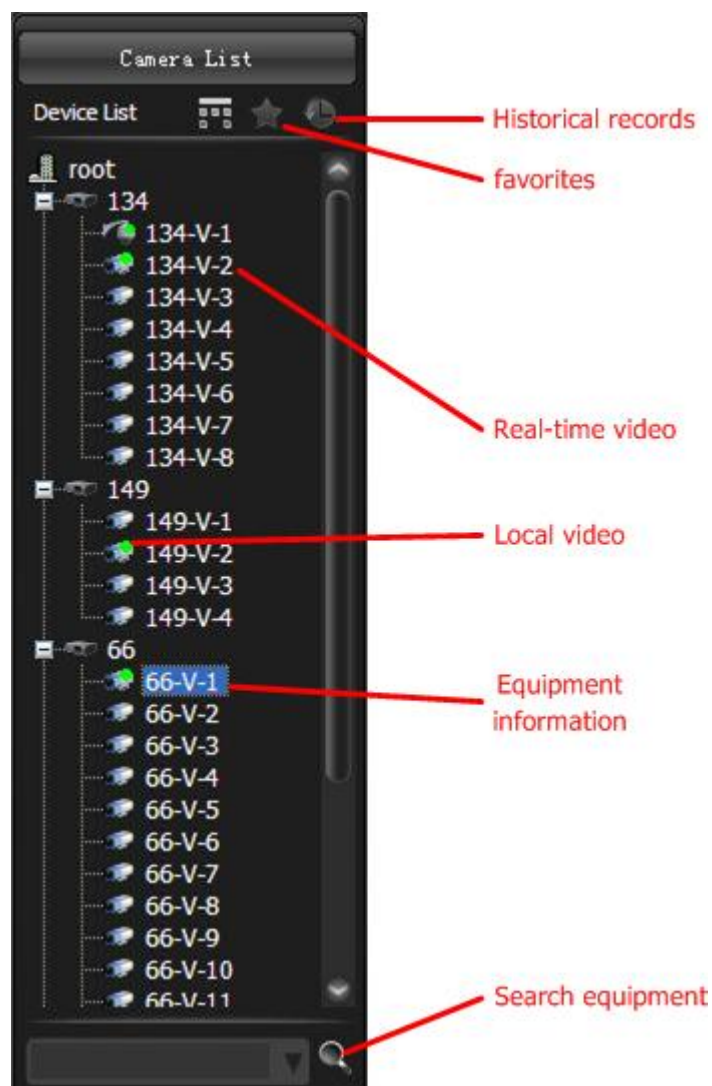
Camera List

Device List

Historical records

favorites

root

134

134-V-1

134-V-2

134-V-3

134-V-4

134-V-5

134-V-6

134-V-7

134-V-8

Real-time video

149

149-V-1

149-V-2

149-V-3

149-V-4

Local video

66

66-V-1

66-V-2

66-V-3

66-V-4

66-V-5

66-V-6

66-V-7

66-V-8

66-V-9

66-V-10

66-V-11

Equipment information

Search equipment